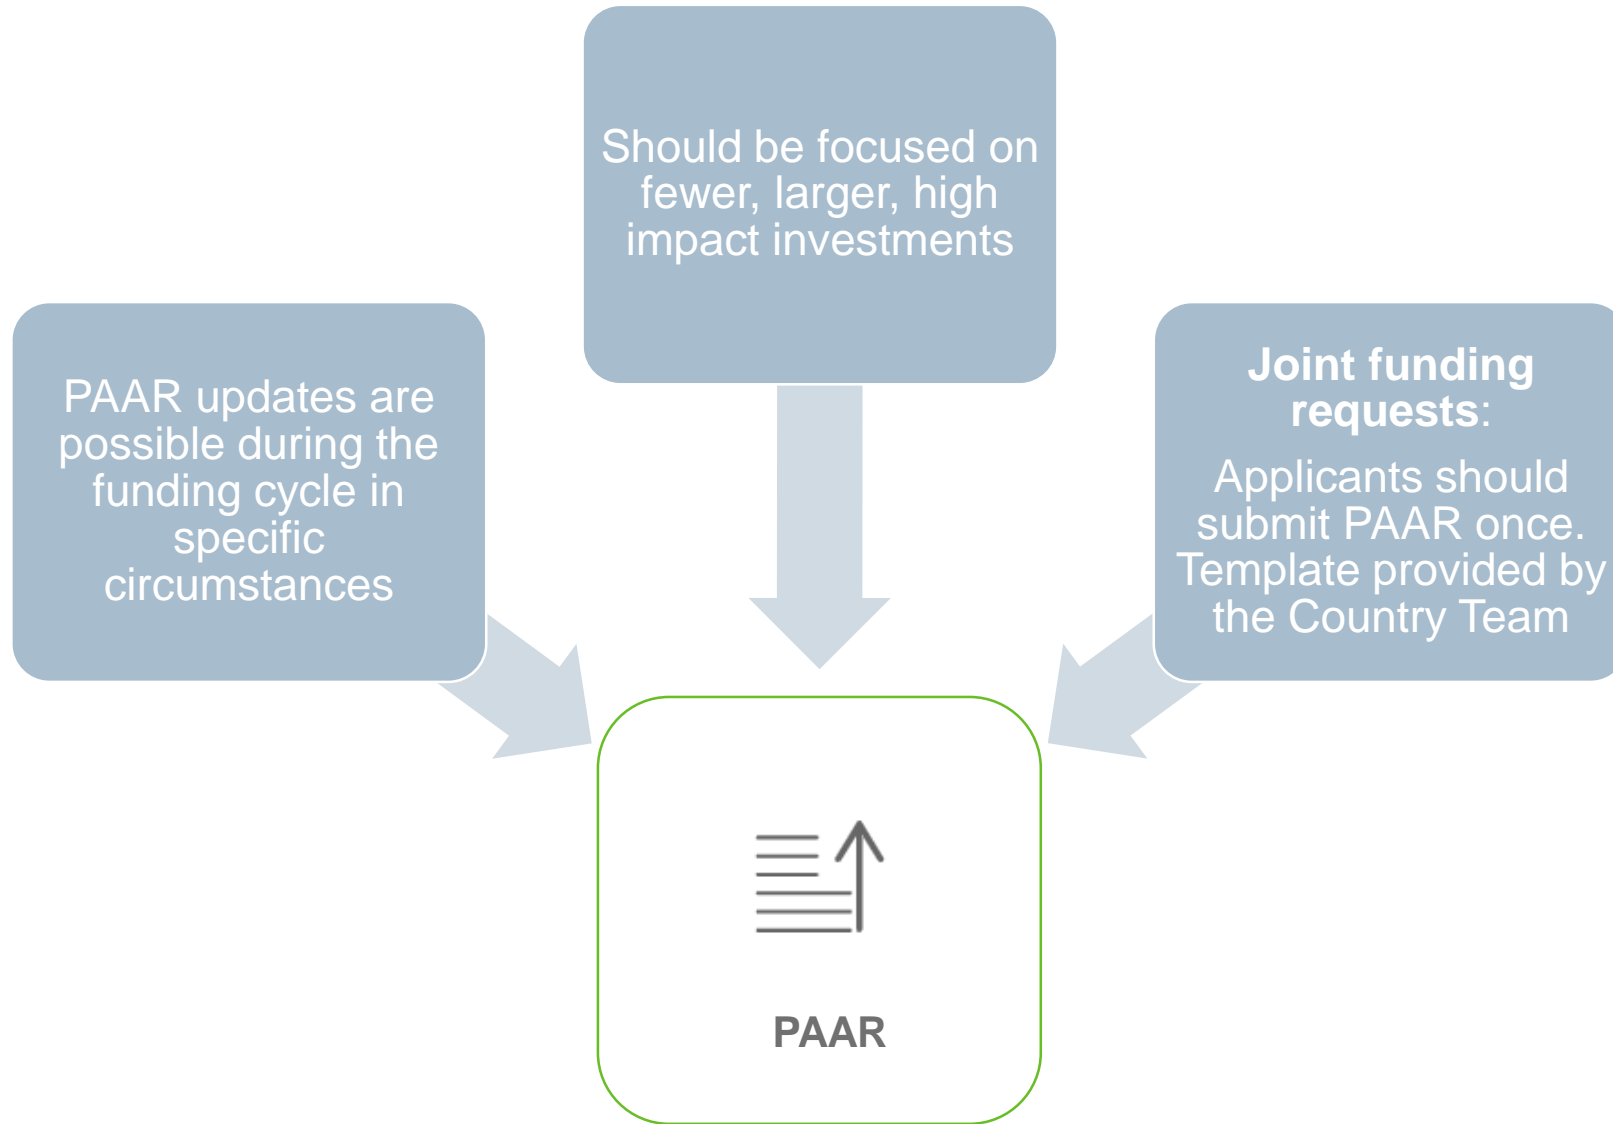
Should be focused on fewer, larger, high impact investments

PAAR updates are possible during the funding cycle in specific circumstances

Joint funding requests:

Applicants should submit PAAR once. Template provided by the Country Team

PAAR